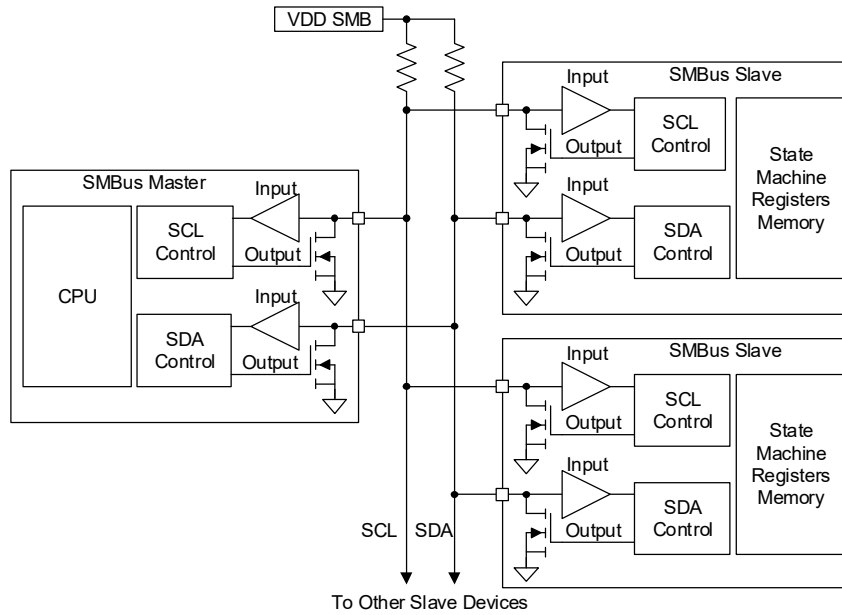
VDD SMB

SMBus Master

CPU

SCL Control

Input

Output

SDA Control

Input

Output

SMBus Slave

Input

SCL Control

Output

Input

SDA Control

Output

State Machine Registers Memory

SMBus Slave

Input

SCL Control

Output

Input

SDA Control

Output

State Machine Registers Memory

SCL

SDA

To Other Slave Devices